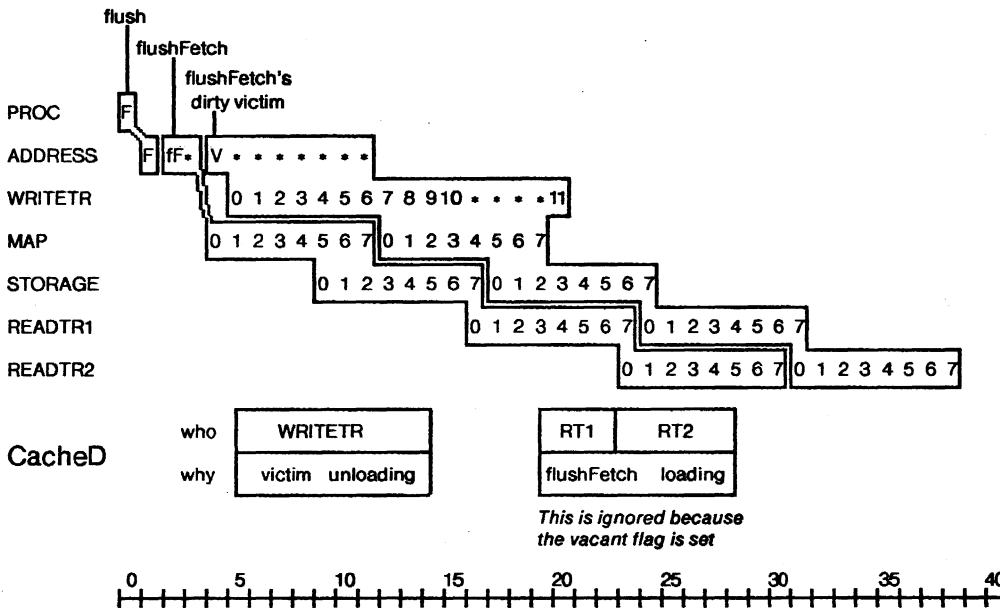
flush
flushFetch
flushFetch's dirty victim

PROC F
ADDRESS F fF* V * * * * * * *
WRITETR 0 1 2 3 4 5 6 7 8 9 10 * * * * 11
MAP 0 1 2 3 4 5 6 7 0 1 2 3 4 5 6 7
STORAGE 0 1 2 3 4 5 6 7 0 1 2 3 4 5 6 7
READTR1 0 1 2 3 4 5 6 7 0 1 2 3 4 5 6 7
READTR2 0 1 2 3 4 5 6 7 0 1 2 3 4 5 6 7

CacheD

| who | WRITETR |
|---|---|
| why | victim unloading |

| RT1 | RT2 |
|---|---|
| flushFetch | loading |

This is ignored because the vacant flag is set

0 5 10 15 20 25 30 35 40